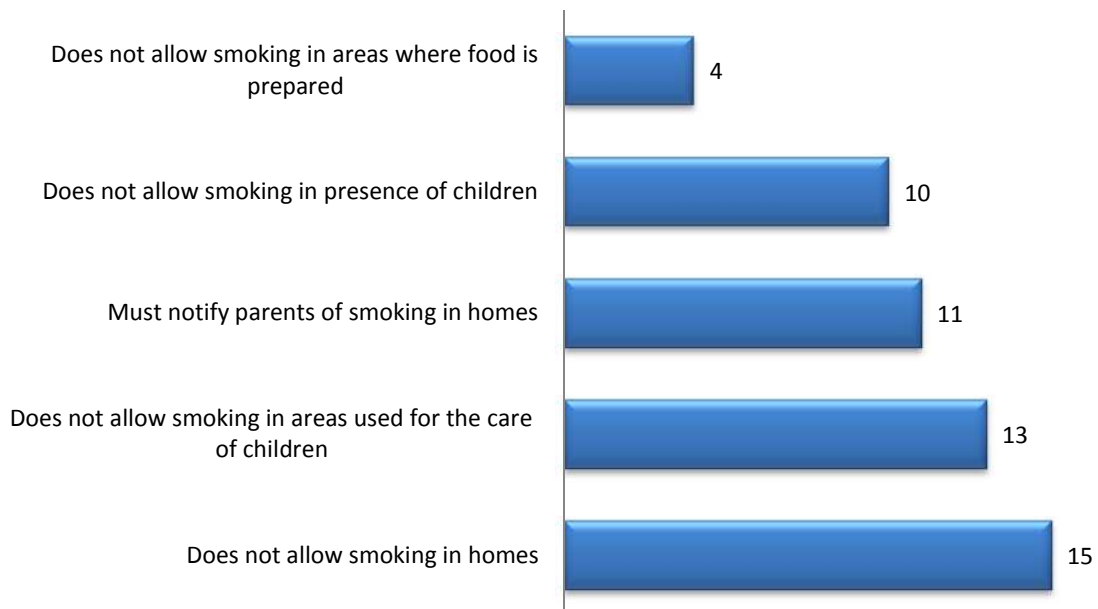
Does not allow smoking in areas where food is prepared
4

Does not allow smoking in presence of children
10

Must notify parents of smoking in homes
11

Does not allow smoking in areas used for the care of children
13

Does not allow smoking in homes
15